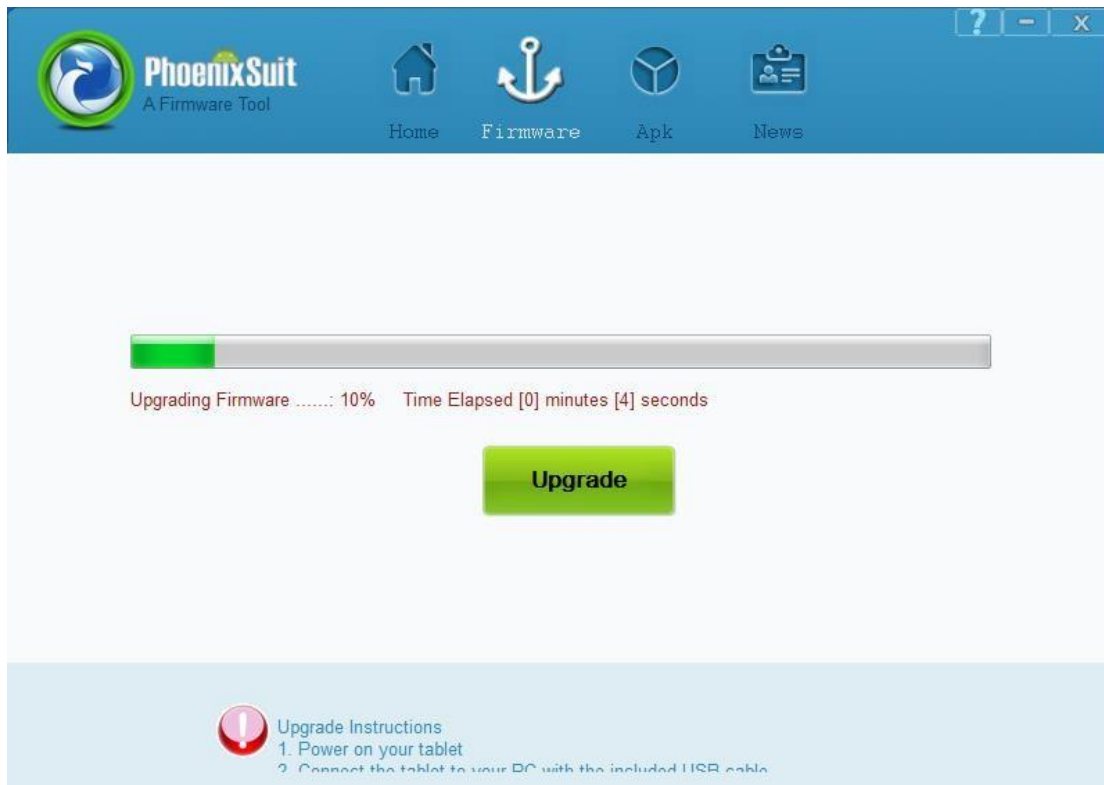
PhoenixSuit
A Firmware Tool

Home Firmware Apk News

? – X

Upgrading Firmware ......: 10% Time Elapsed [0] minutes [4] seconds

Upgrade

Upgrade Instructions
1. Power on your tablet
2. Connect the tablet to your PC with the included USB cable